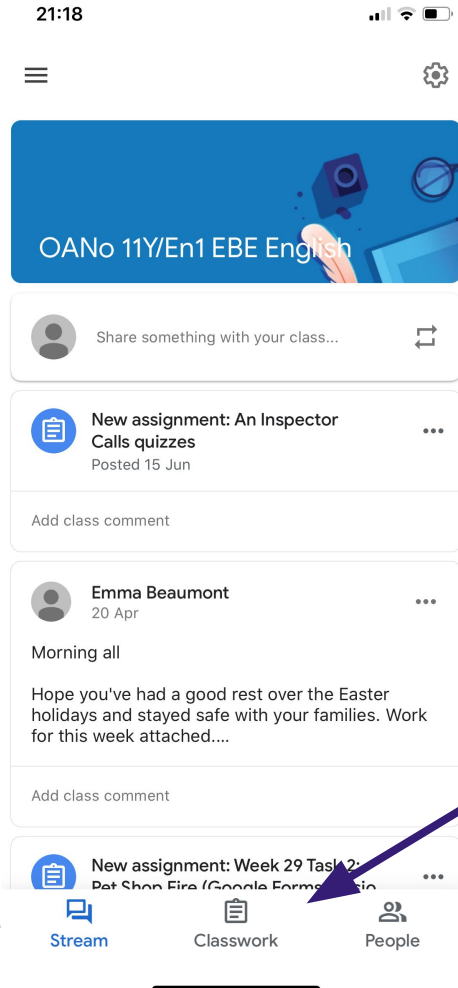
21:18

OANo 11Y/En1 EBE English

Share something with your class...

New assignment: An Inspector Calls quizzes
Posted 15 Jun

Add class comment

Emma Beaumont
20 Apr

Morning all

Hope you've had a good rest over the Easter holidays and stayed safe with your families. Work for this week attached....

Add class comment

New assignment: Week 29 Task 2: Pet Shop Fire (Google Forms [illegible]

Stream
Classwork
People